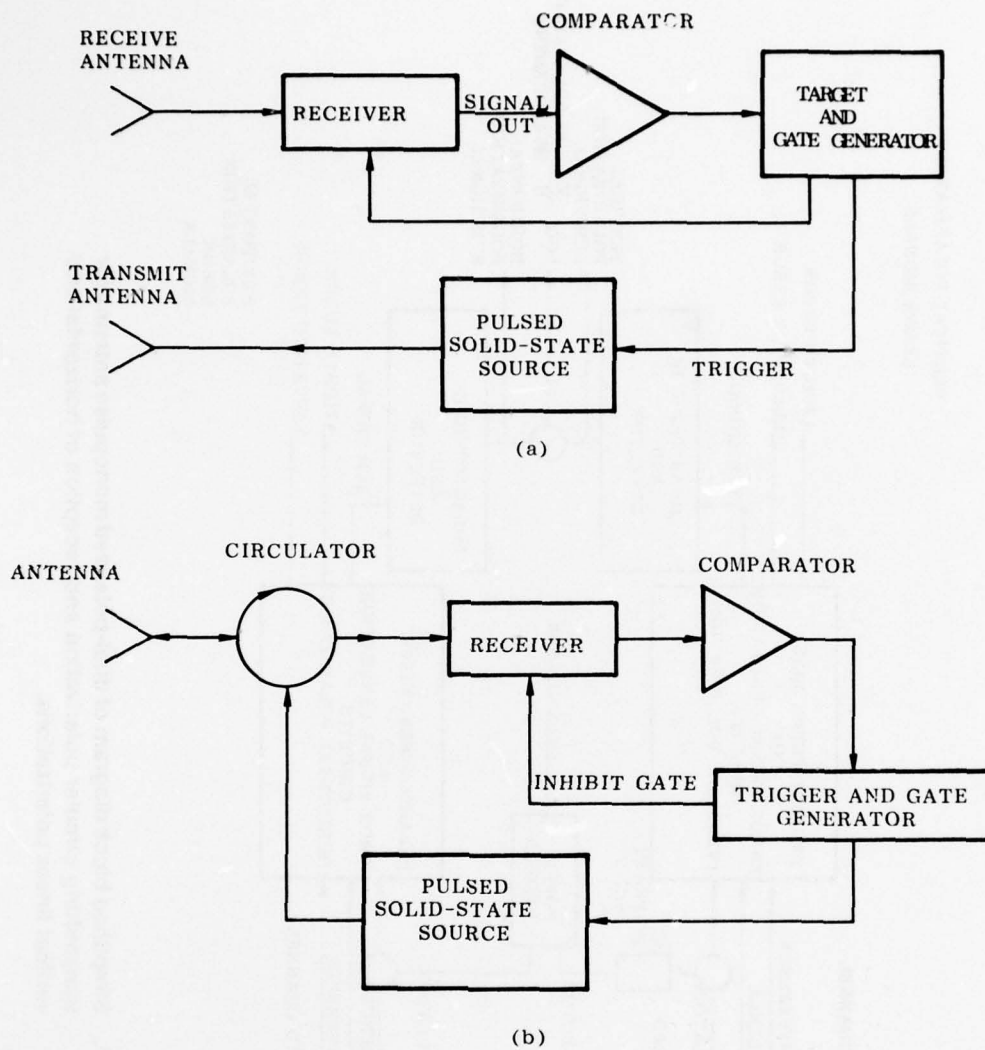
RECEIVE ANTENNA

RECEIVER

SIGNAL OUT

COMPARATCR

TARGET AND GATE GENERATOR

TRANSMIT ANTENNA

PULSED SOLID-STATE SOURCE

TRIGGER

(a)

ANTENNA

CIRCULATOR

RECEIVER

COMPARATOR

INHIBIT GATE

TRIGGER AND GATE GENERATOR

PULSED SOLID-STATE SOURCE

(b)